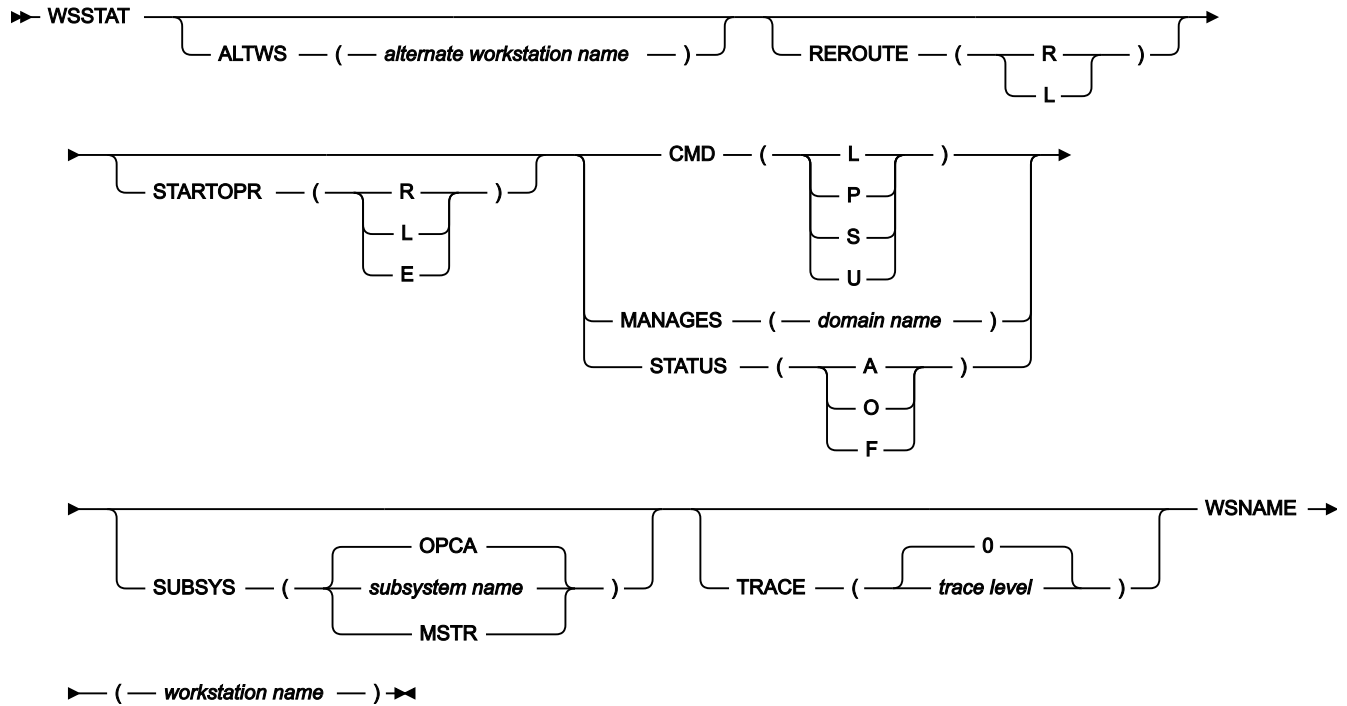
WSSTAT ALTWS ( alternate workstation name ) REROUTE ( R L )

STARTOPR ( R L E ) CMD ( L P S U ) MANAGES ( domain name ) STATUS ( A O F )

SUBSYS ( OPCA subsystem name MSTR ) TRACE ( 0 trace level ) WSNAME

( workstation name )